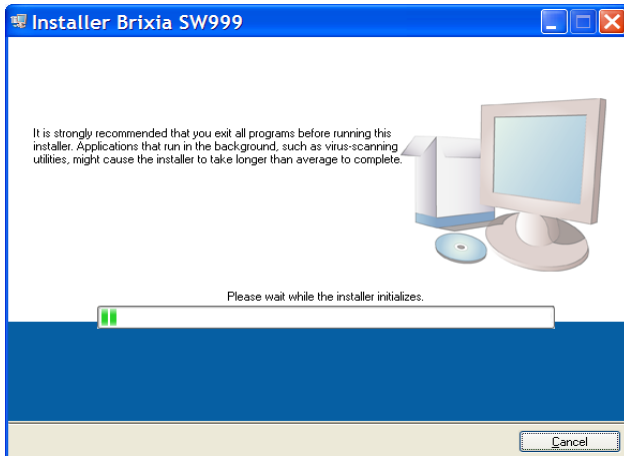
Installer Brixia SW999

It is strongly recommended that you exit all programs before running this installer. Applications that run in the background, such as virus-scanning utilities, might cause the installer to take longer than average to complete.

Please wait while the installer initializes.

Cancel